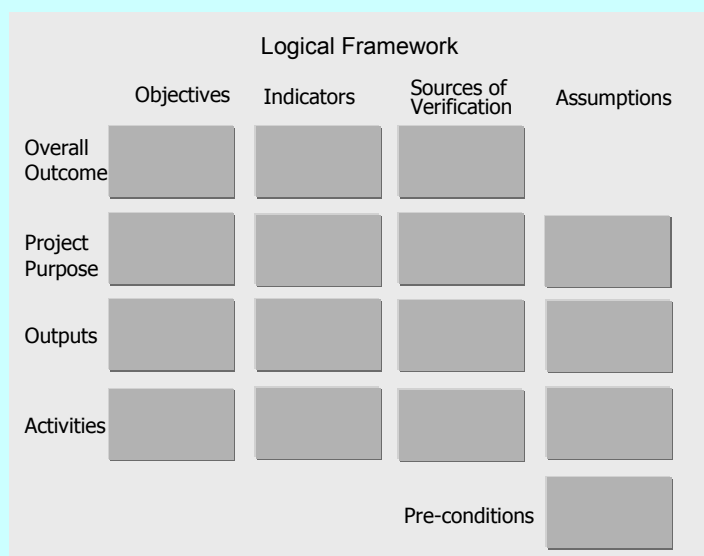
Logical Framework

| | Objectives | Indicators | Sources of Verification | Assumptions |
|---|---|---|---|---|
| Overall Outcome | | | | |
| Project Purpose | | | | |
| Outputs | | | | |
| Activities | | | | |
| | | | Pre-conditions | |